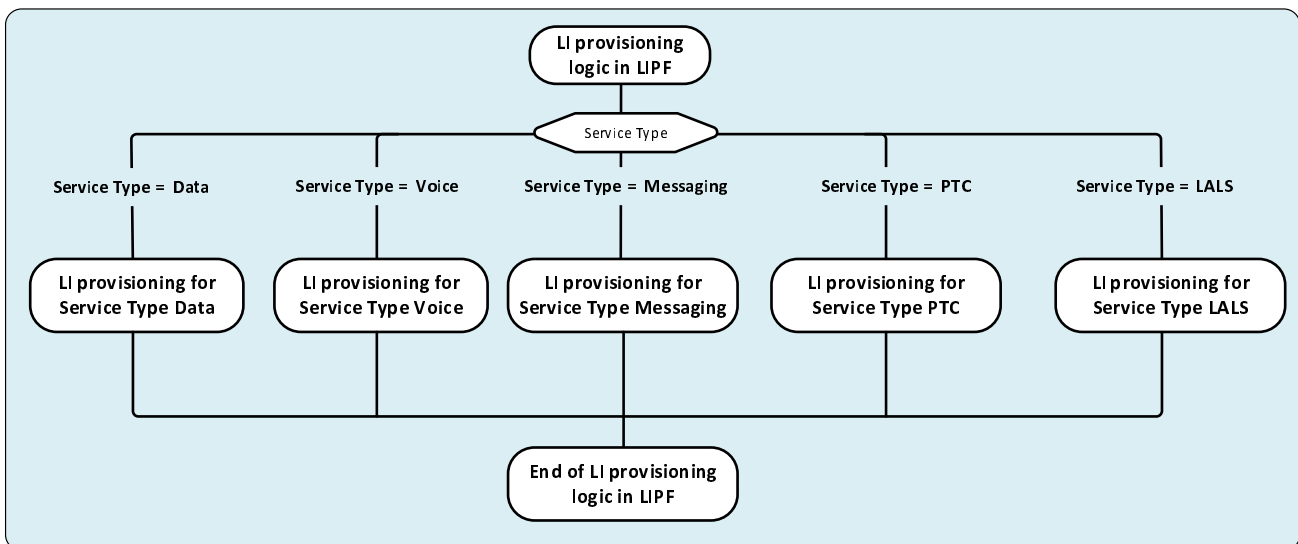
LI provisioning logic in LIPF

Service Type

Service Type = Data

Service Type = Voice

Service Type = Messaging

Service Type = PTC

Service Type = LALS

LI provisioning for Service Type Data

LI provisioning for Service Type Voice

LI provisioning for Service Type Messaging

LI provisioning for Service Type PTC

LI provisioning for Service Type LALS

End of LI provisioning logic in LIPF